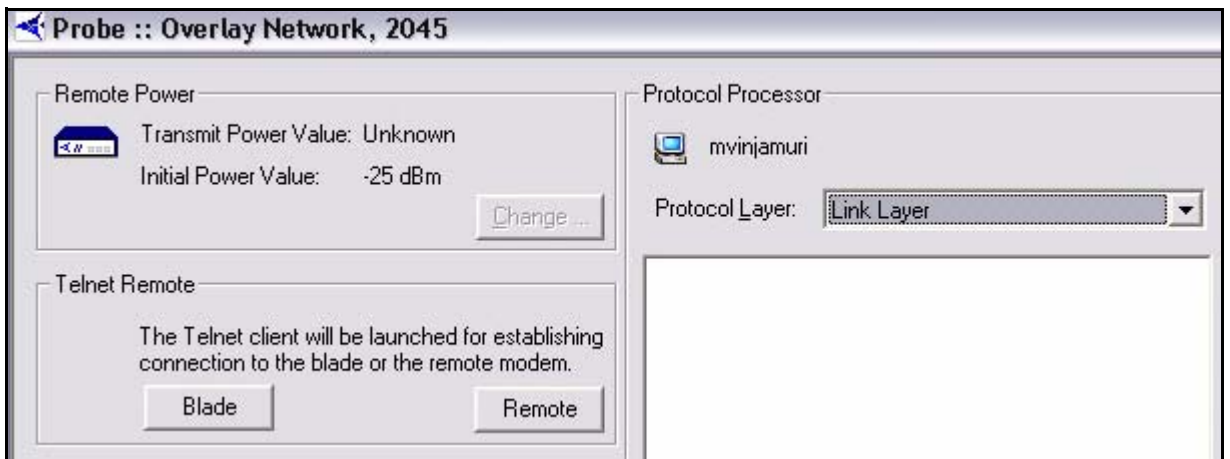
Probe :: Overlay Network, 2045

Remote Power

Transmit Power Value: Unknown

Initial Power Value: -25 dBm

Change ...

Telnet Remote

The Telnet client will be launched for establishing connection to the blade or the remote modem.

Blade

Remote

Protocol Processor

mvinjamuri

Protocol Layer: Link Layer